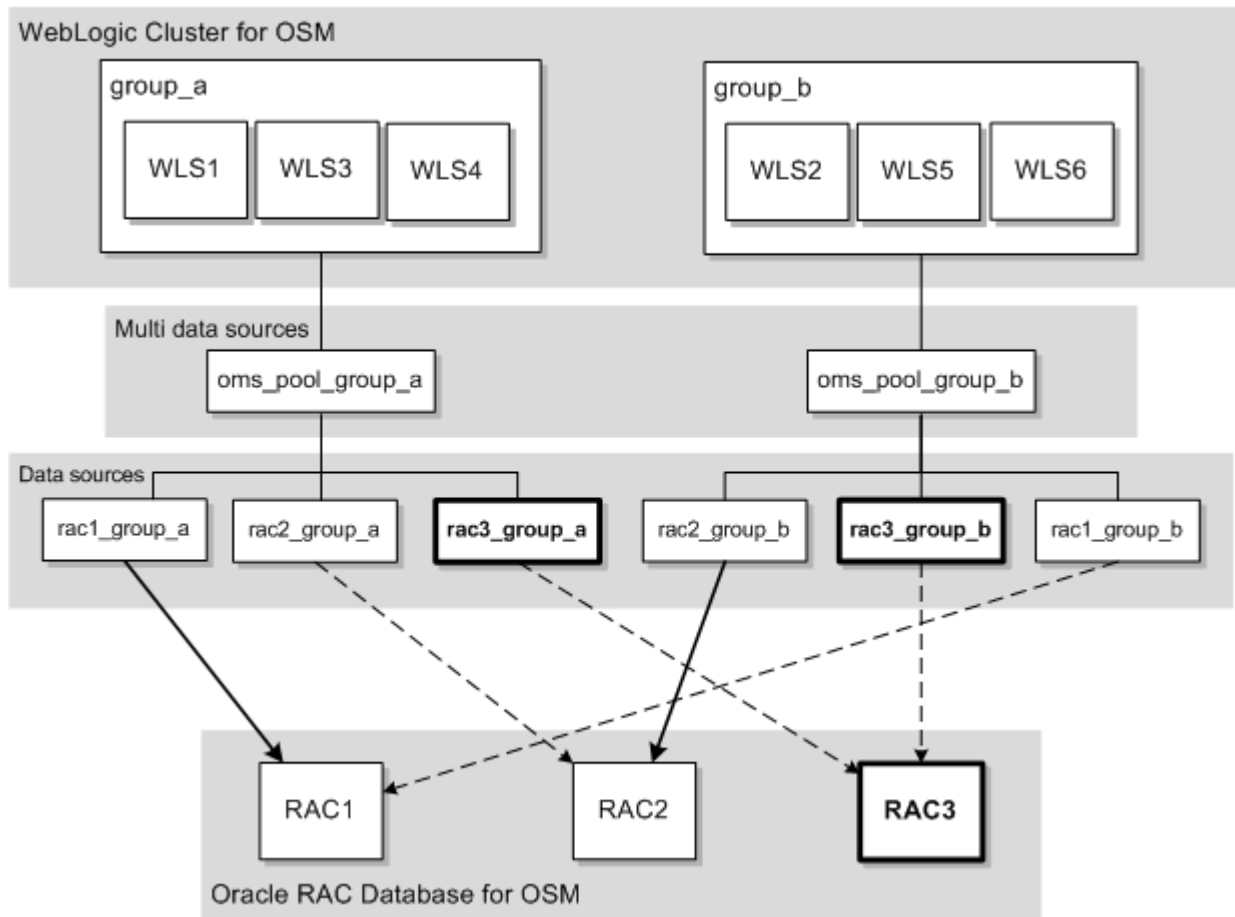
WebLogic Cluster for OSM

group_a

WLS1

WLS3

WLS4

group_b

WLS2

WLS5

WLS6

Multi data sources

oms_pool_group_a

oms_pool_group_b

Data sources

rac1_group_a

rac2_group_a

**rac3_group_a**

rac2_group_b

**rac3_group_b**

rac1_group_b

RAC1

RAC2

**RAC3**

Oracle RAC Database for OSM